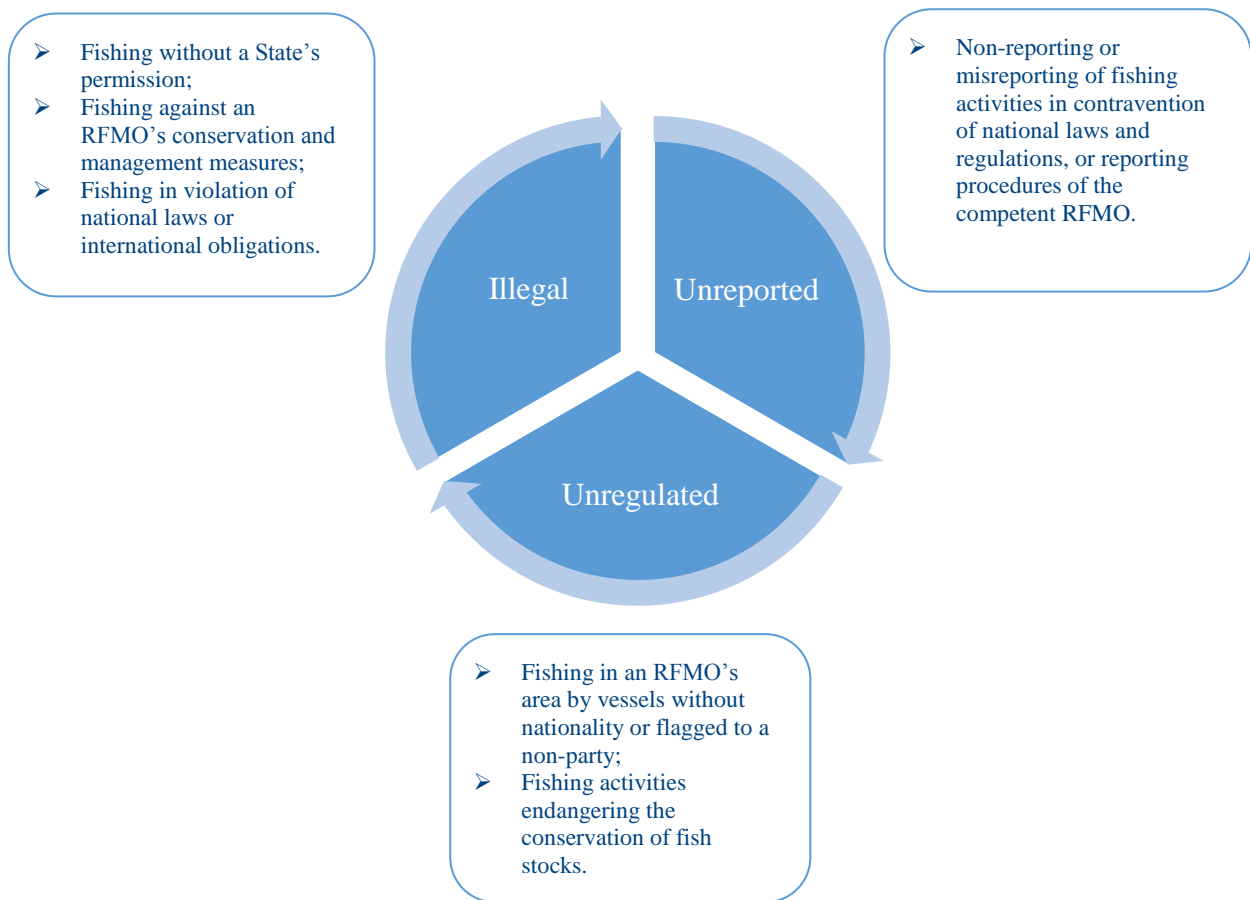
➢ Fishing without a State's permission;
➢ Fishing against an RFMO's conservation and management measures;
➢ Fishing in violation of national laws or international obligations.

➢ Non-reporting or misreporting of fishing activities in contravention of national laws and regulations, or reporting procedures of the competent RFMO.

Illegal

Unreported

Unregulated

➢ Fishing in an RFMO's area by vessels without nationality or flagged to a non-party;
➢ Fishing activities endangering the conservation of fish stocks.